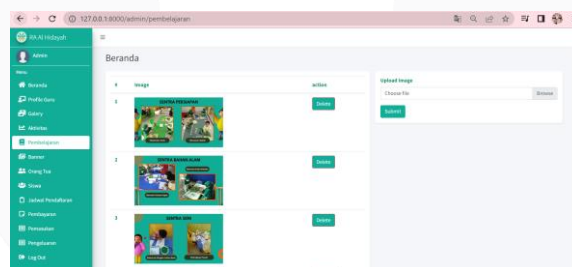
127.0.0.1:8000/admin/pembelajaran

RA Al Hidayah

Admin

Menu

Beranda

Profile Guru

Galery

Aktivitas

Pembelajaran

Banner

Orang Tua

Siswa

Jadwal Pendaftaran

Pembayaran

Pemasukan

Pengeluaran

Log Out

Beranda

| # | Image | action |
|---|---|---|
| 1 | SENTRA PERSIAPAN | Delete |
| 2 | SENTRA BAHAN ALAM | Delete |
| 3 | SENTRA SENI | Delete |

Upload Image

Choose File

Browse

Submit